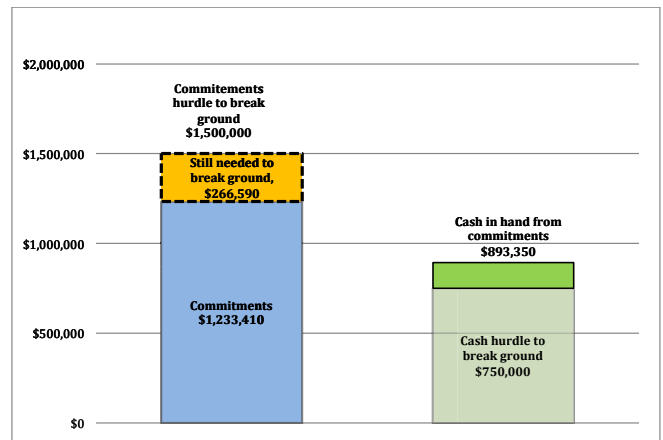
$2,000,000

$1,500,000

$1,000,000

$500,000

$0

Commitements hurdle to break ground $1,500,000

Still needed to break ground, $266,590

Commitments $1,233,410

Cash in hand from commitments $893,350

Cash hurdle to break ground $750,000